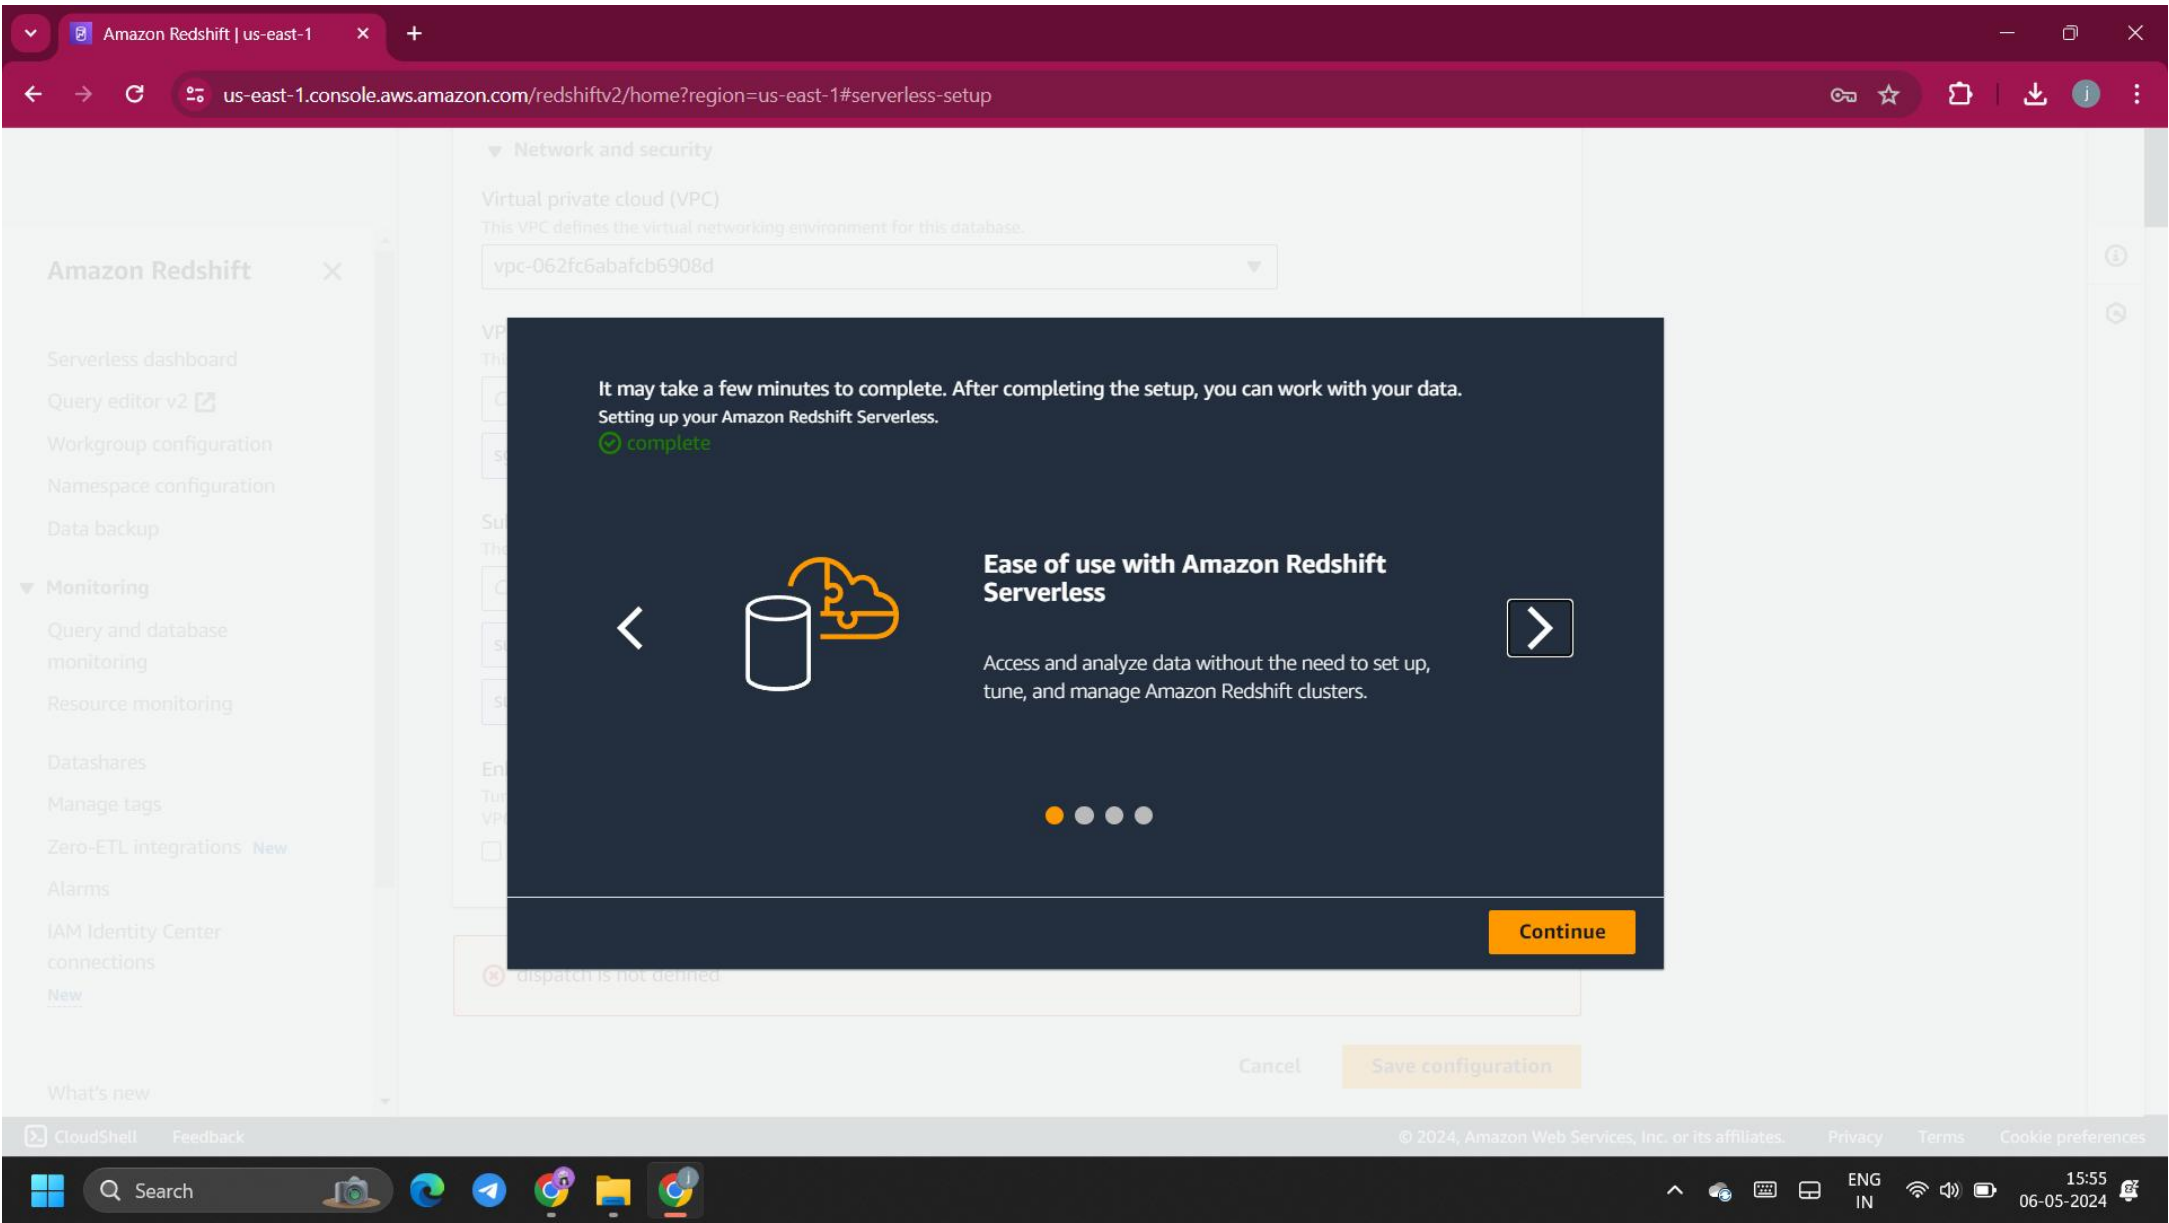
Amazon Redshift | us-east-1

us-east-1.console.aws.amazon.com/redshiftv2/home?region=us-east-1#serverless-setup

Network and security

Virtual private cloud (VPC)
This VPC defines the virtual networking environment for this database.

vpc-062fc6abafcb6908d

Amazon Redshift

Serverless dashboard
Query editor v2
Workgroup configuration
Namespace configuration
Data backup

Monitoring
Query and database monitoring
Resource monitoring

Datashares
Manage tags
Zero-ETL integrations New
Alarms
IAM Identity Center connections New

What's new

It may take a few minutes to complete. After completing the setup, you can work with your data.
Setting up your Amazon Redshift Serverless.
complete

Ease of use with Amazon Redshift Serverless

Access and analyze data without the need to set up, tune, and manage Amazon Redshift clusters.

Continue

dispatch is not defined

Cancel
Save configuration

CloudShell Feedback
© 2024, Amazon Web Services, Inc. or its affiliates. Privacy Terms Cookie preferences

Search
ENG IN
15:55
06-05-2024